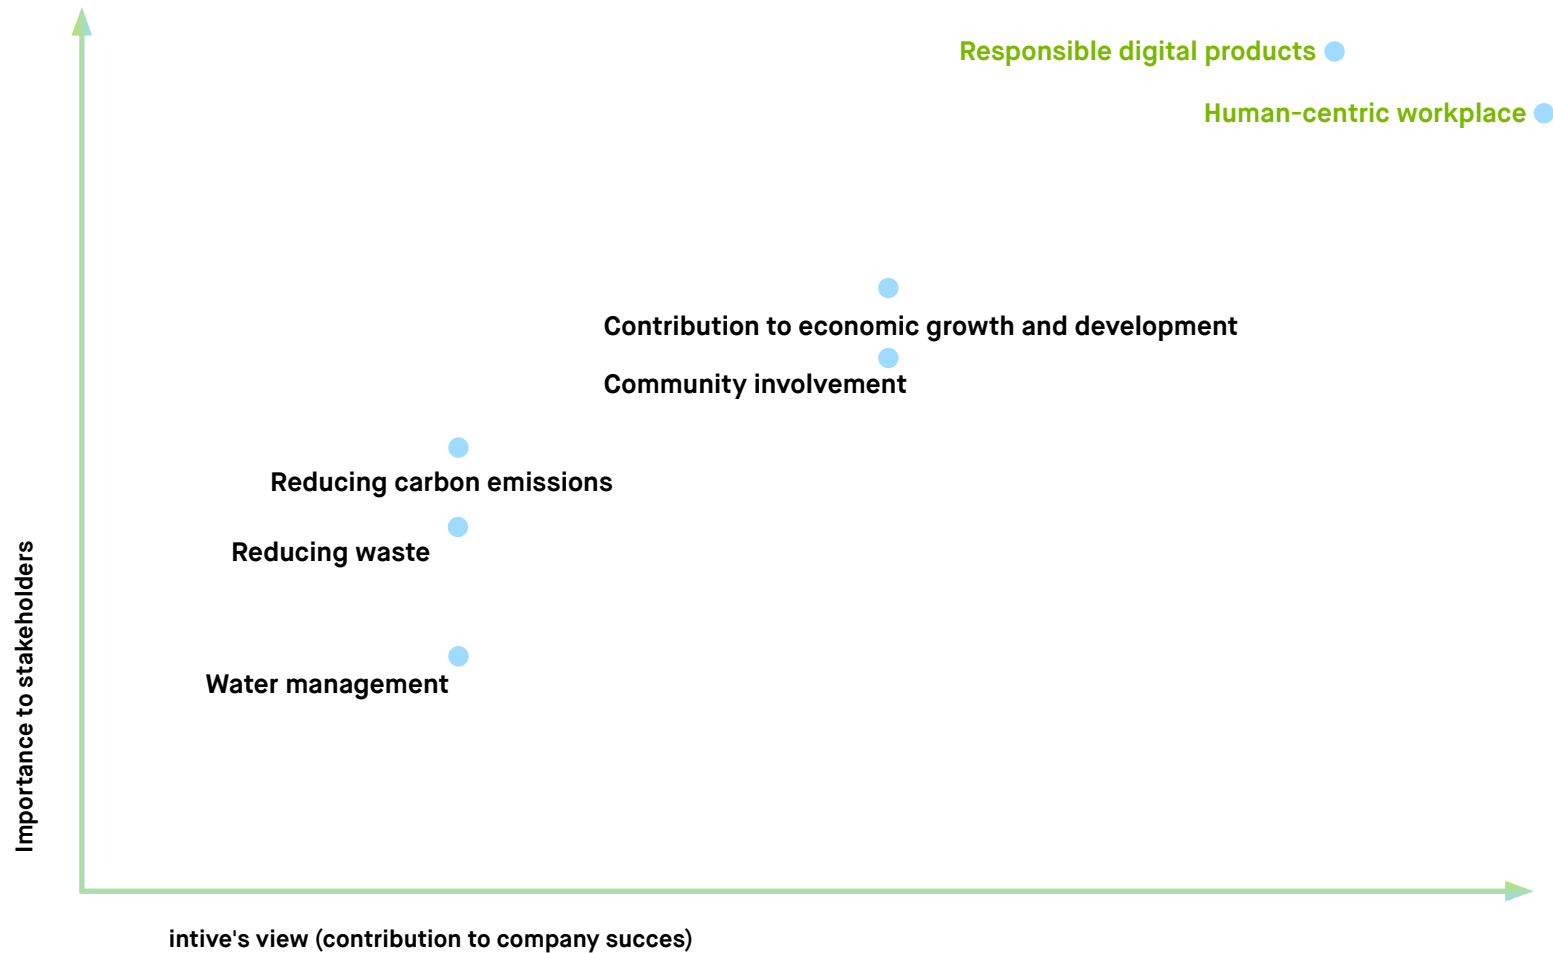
Responsible digital products

Human-centric workplace

Contribution to economic growth and development

Community involvement

Reducing carbon emissions

Reducing waste

Water management

Importance to stakeholders

intive's view (contribution to company succes)